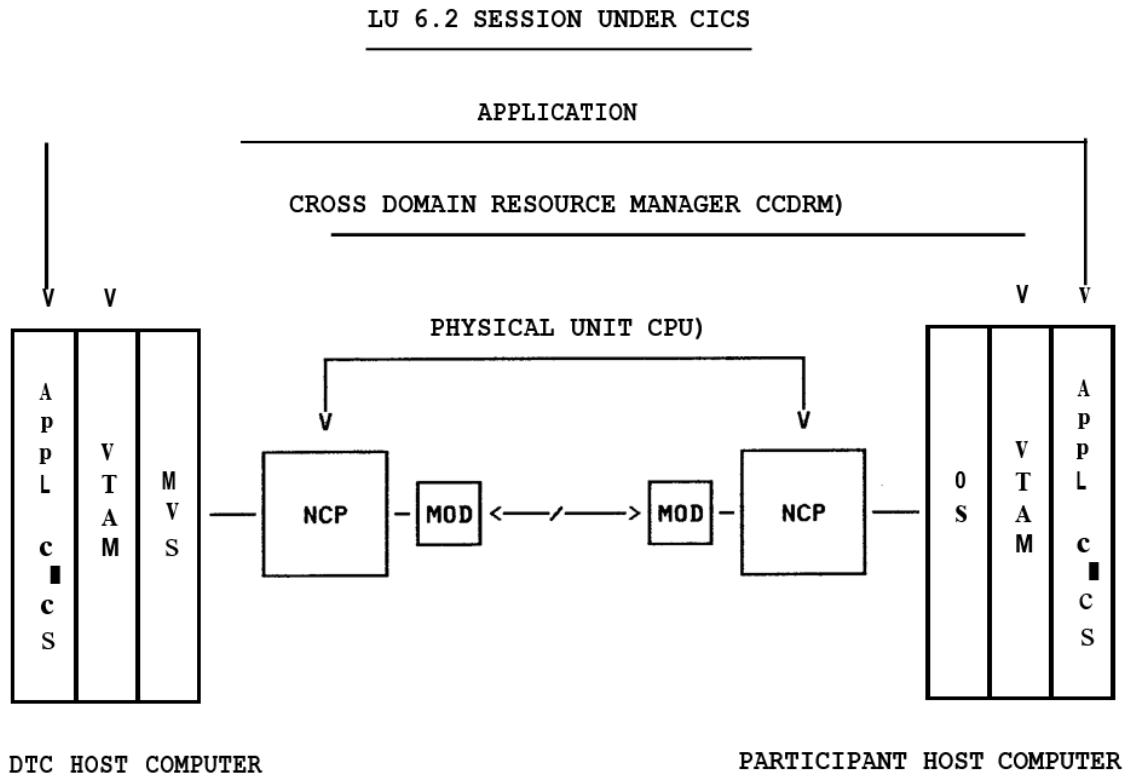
LU 6.2 SESSION UNDER CICS

APPLICATION

CROSS DOMAIN RESOURCE MANAGER CCDRM)

V V

V V

PHYSICAL UNIT CPU)

V V

A p p L c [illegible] c S

V T A M

M V S

NCP

MOD

<——/——>

MOD

NCP

0 S

V T A M

A p p L c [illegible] C S

DTC HOST COMPUTER

PARTICIPANT HOST COMPUTER